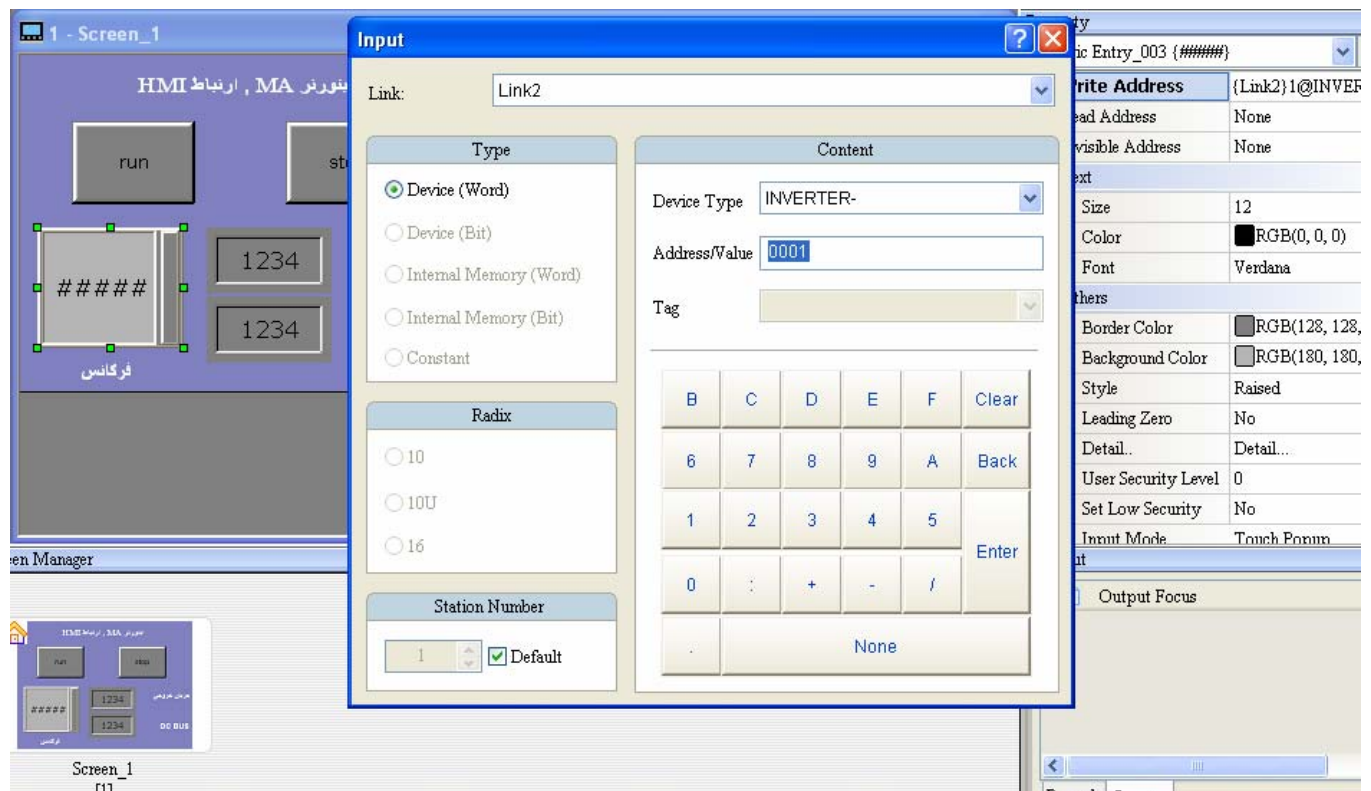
1 - Screen_1

HMI ارتباط , MA ینورتر

run

st

#####

1234

1234

فرکانس

en Manager

HMI ارتباط , MA اینورتر

run

stop

#####

1234

1234

DC BUS

فرکانس

Screen_1

[1]

Input

Link: Link2

Type

Device (Word)

Device (Bit)

Internal Memory (Word)

Internal Memory (Bit)

Constant

Radix

10

10U

16

Station Number

1

Default

Content

Device Type INVERTER-

Address/Value 0001

Tag

| B | C | D | E | F | Clear |
|---|---|---|---|---|---|
| 6 | 7 | 8 | 9 | A | Back |
| 1 | 2 | 3 | 4 | 5 | Enter |
| 0 | : | + | - | / | |
| . | None | | | | |

ty

ic Entry_003 {######}

| rite Address | {Link2}1@INVER |
|---|---|
| ead Address | None |
| visible Address | None |
| ext | |
| Size | 12 |
| Color | RGB(0, 0, 0) |
| Font | Verdana |
| thers | |
| Border Color | RGB(128, 128, |
| Background Color | RGB(180, 180, |
| Style | Raised |
| Leading Zero | No |
| Detail.. | Detail... |
| User Security Level | 0 |
| Set Low Security | No |
| Input Mode | Touch Popup |

it

Output Focus